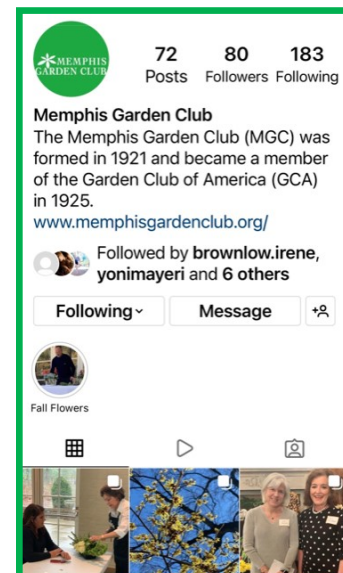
MEMPHIS GARDEN CLUB

72 Posts

80 Followers

183 Following

Memphis Garden Club

The Memphis Garden Club (MGC) was formed in 1921 and became a member of the Garden Club of America (GCA) in 1925.

www.memphisgardenclub.org/

Followed by brownlow.irene, yonimayeri and 6 others

Following

Message

Fall Flowers